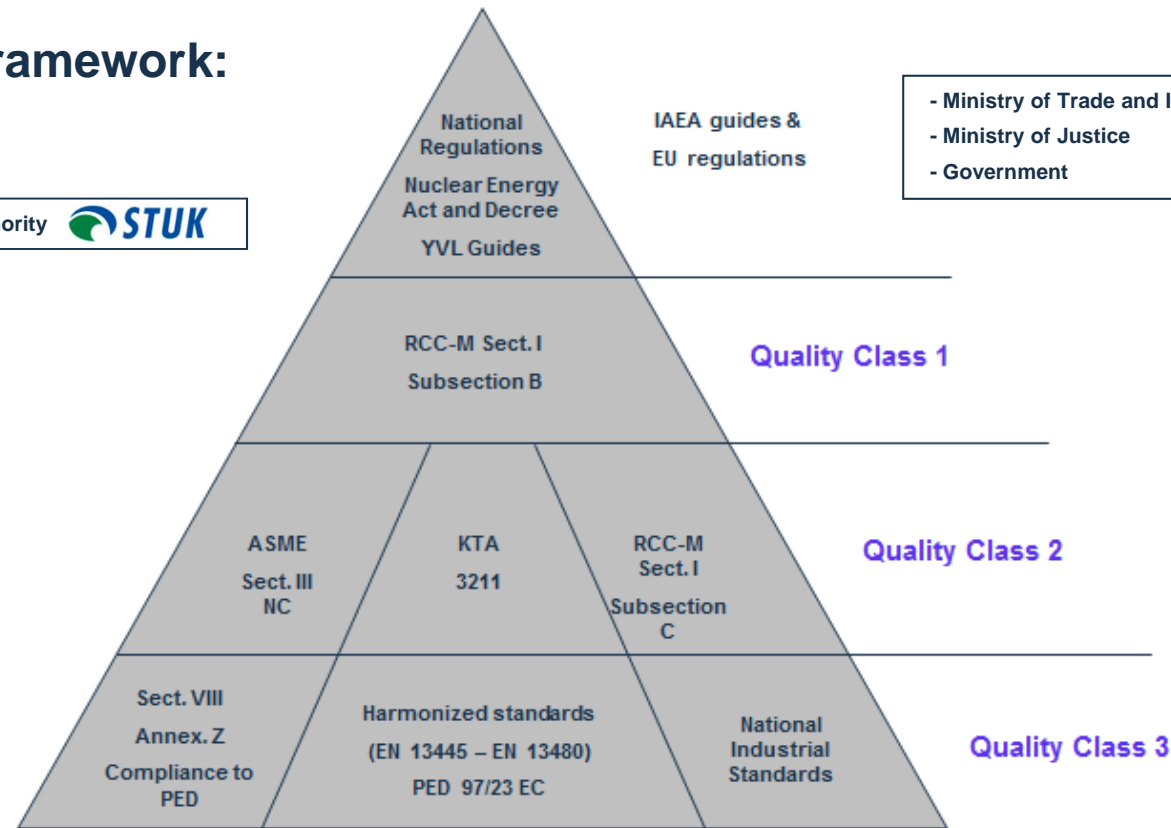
ramework:

ority STUK

National Regulations
Nuclear Energy Act and Decree
YVL Guides

IAEA guides &
EU regulations

- Ministry of Trade and I
- Ministry of Justice
- Government

RCC-M Sect. I
Subsection B

Quality Class 1

ASME
Sect. III
NC

KTA
3211

RCC-M
Sect. I
Subsection
C

Quality Class 2

Sect. VIII
Annex. Z
Compliance to PED

Harmonized standards
(EN 13445 – EN 13480)
PED 97/23 EC

National Industrial Standards

Quality Class 3